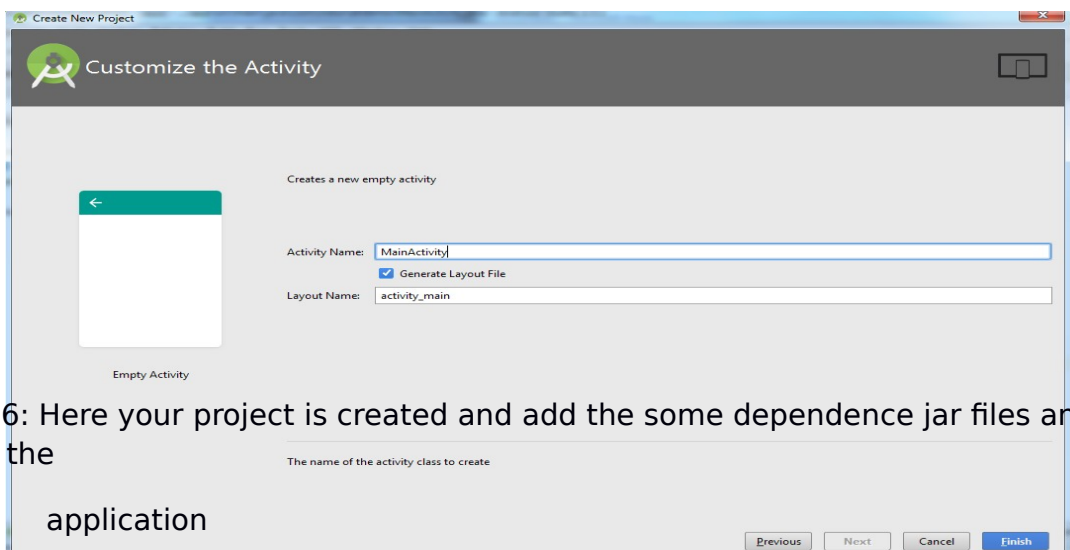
Create New Project

Customize the Activity

Creates a new empty activity

Activity Name: MainActivity

Generate Layout File

Layout Name: activity_main

Empty Activity

6: Here your project is created and add the some dependence jar files ar the

The name of the activity class to create

application

Previous Next Cancel Finish